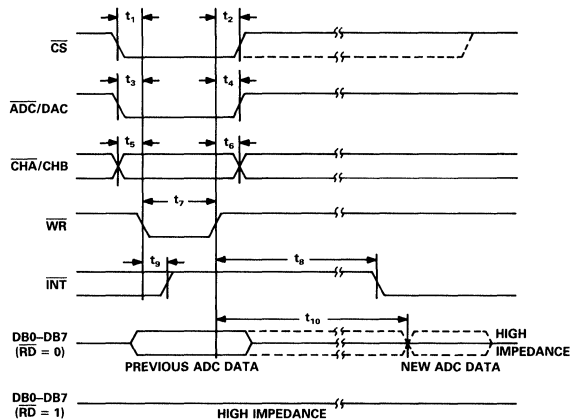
$t_1$ $t_2$
$\overline{CS}$
$t_3$ $t_4$
$\overline{ADC}$/DAC
$t_5$ $t_6$
$\overline{CHA}$/CHB
$t_7$
$\overline{WR}$
$t_9$ $t_8$
$\overline{INT}$
$t_{10}$
DB0–DB7 ($\overline{RD}$ = 0)
HIGH IMPEDANCE
PREVIOUS ADC DATA
NEW ADC DATA
DB0–DB7 ($\overline{RD}$ = 1)
HIGH IMPEDANCE